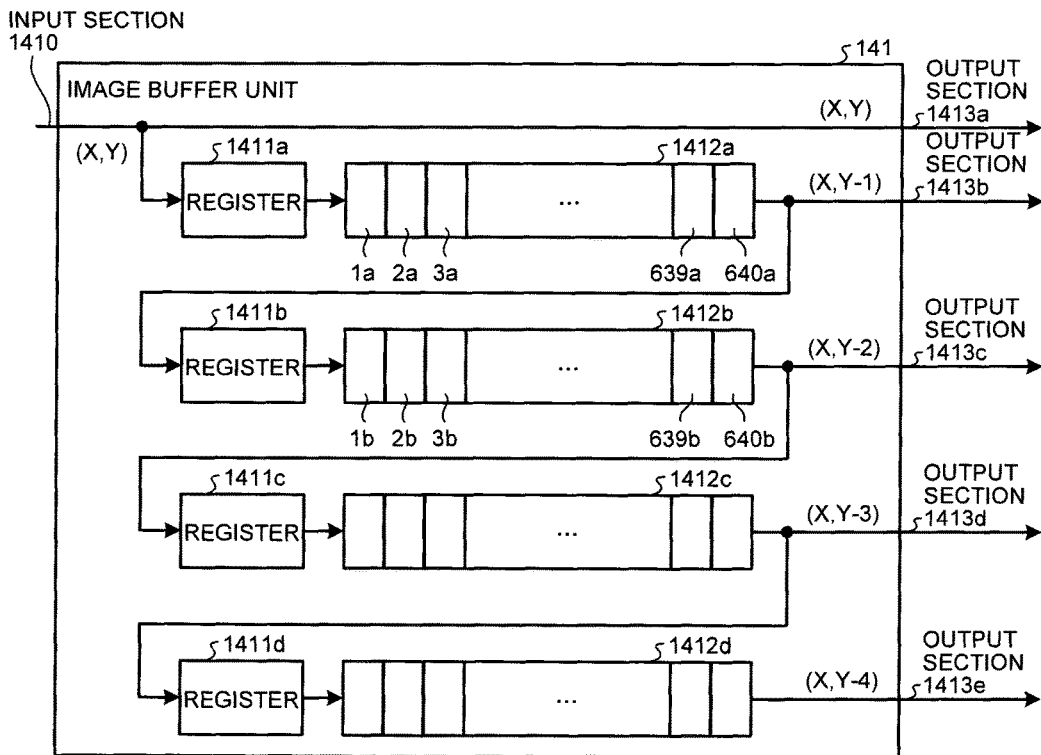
INPUT SECTION
1410

141

IMAGE BUFFER UNIT

OUTPUT SECTION
1413a

(X,Y)

(X,Y)

OUTPUT SECTION
1413b

1411a

REGISTER

1412a

...

(X,Y-1)

1a 2a 3a

639a 640a

1411b

REGISTER

1412b

...

OUTPUT SECTION
1413c

(X,Y-2)

1b 2b 3b

639b 640b

1411c

REGISTER

1412c

...

OUTPUT SECTION
1413d

(X,Y-3)

1411d

REGISTER

1412d

...

OUTPUT SECTION
1413e

(X,Y-4)